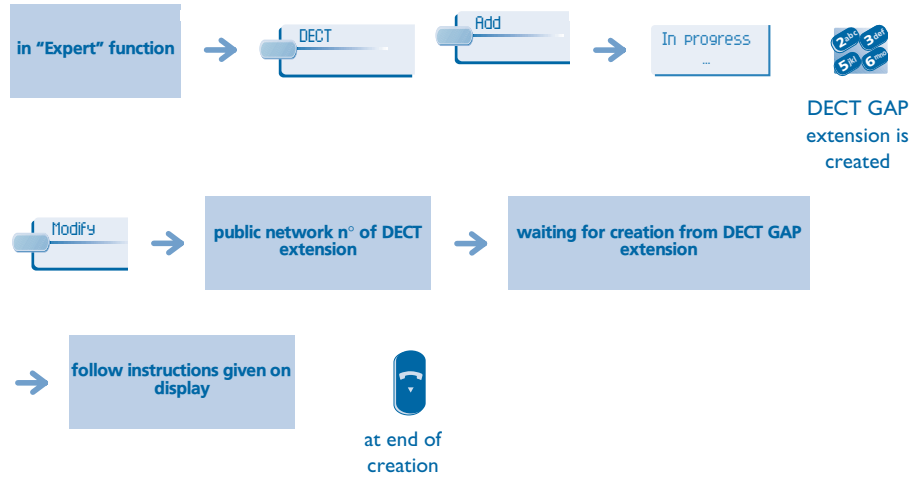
in "Expert" function

DECT

Add

In progress
...

2abc 3def 5jkl 6mno

DECT GAP extension is created

Modify

public network n° of DECT extension

waiting for creation from DECT GAP extension

follow instructions given on display

at end of creation